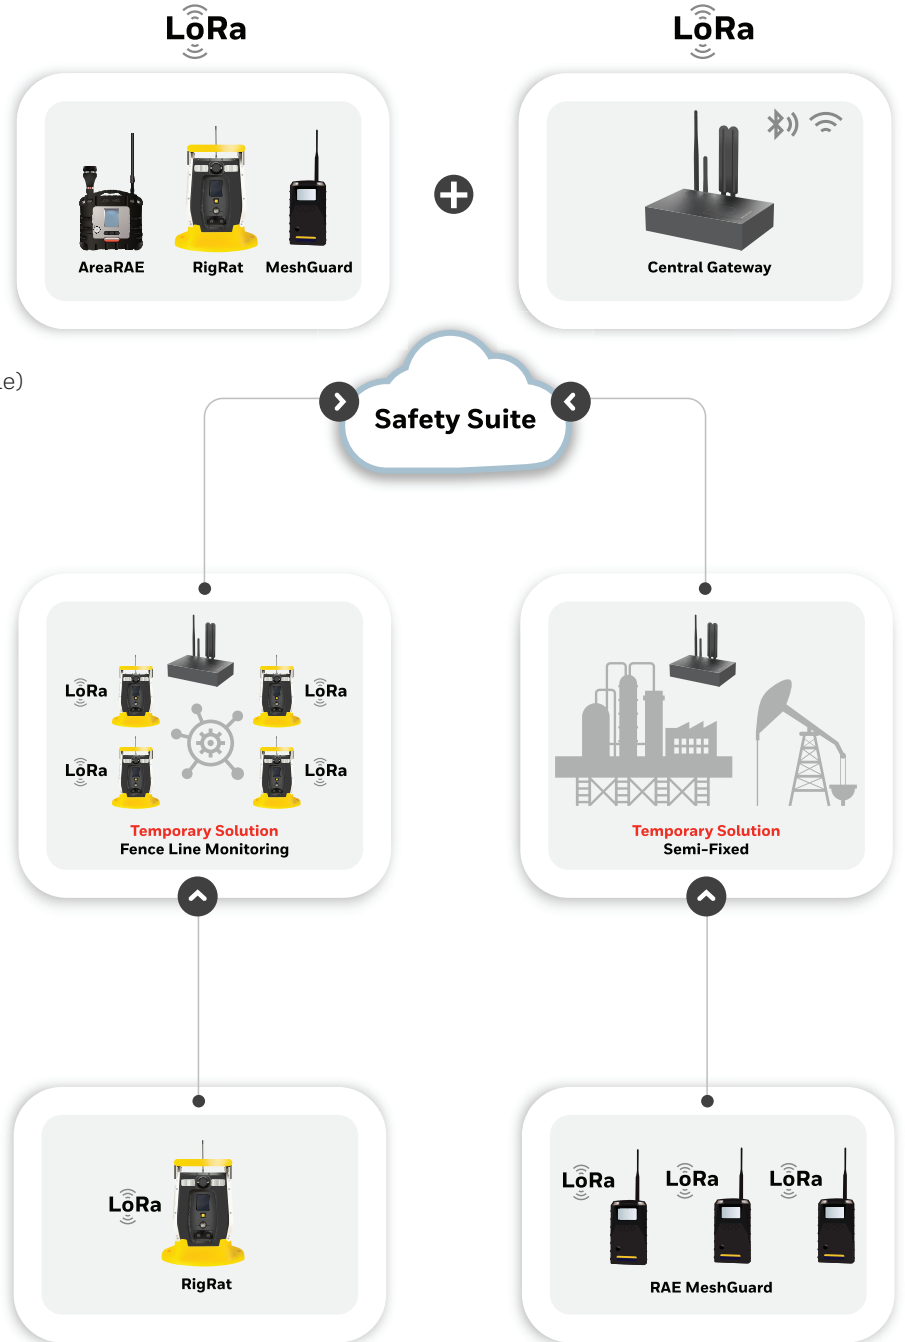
LoRa

AreaRAE RigRat MeshGuard

LoRa

Central Gateway

e)

Safety Suite

LoRa LoRa LoRa LoRa

Temporary Solution
Fence Line Monitoring

Temporary Solution
Semi-Fixed

LoRa

RigRat

LoRa LoRa LoRa

RAE MeshGuard